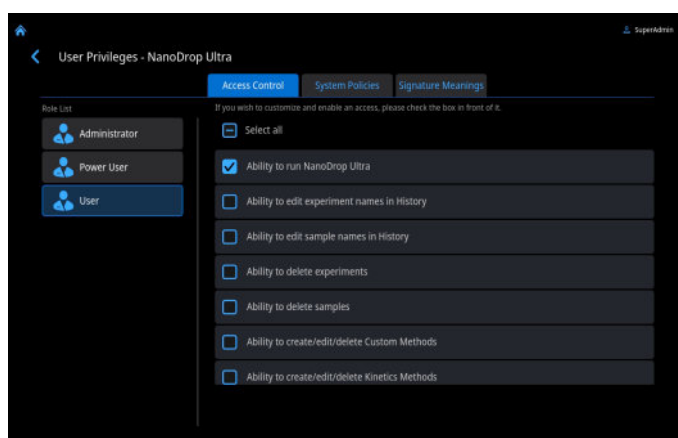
SuperAdmin

User Privileges - NanoDrop Ultra

Access Control
System Policies
Signature Meanings

Role List

Administrator
Power User
User

If you wish to customize and enable an access, please check the box in front of it.

Select all

Ability to run NanoDrop Ultra

Ability to edit experiment names in History

Ability to edit sample names in History

Ability to delete experiments

Ability to delete samples

Ability to create/edit/delete Custom Methods

Ability to create/edit/delete Kinetics Methods